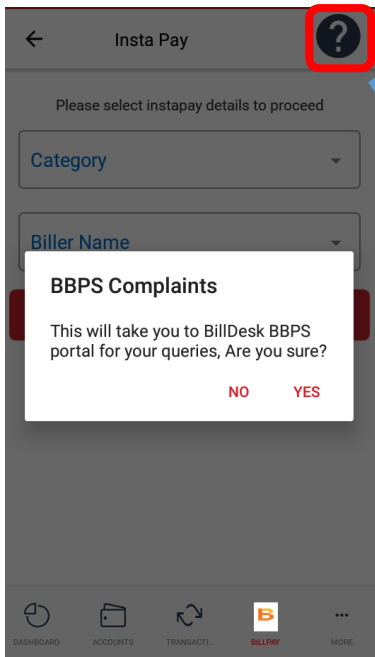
Insta Pay

?

Please select instapay details to proceed

Category

Biller Name

BBPS Complaints

This will take you to BillDesk BBPS portal for your queries, Are you sure?

NO YES

DASHBOARD ACCOUNTS TRANSACTI... BILLPAY MORE